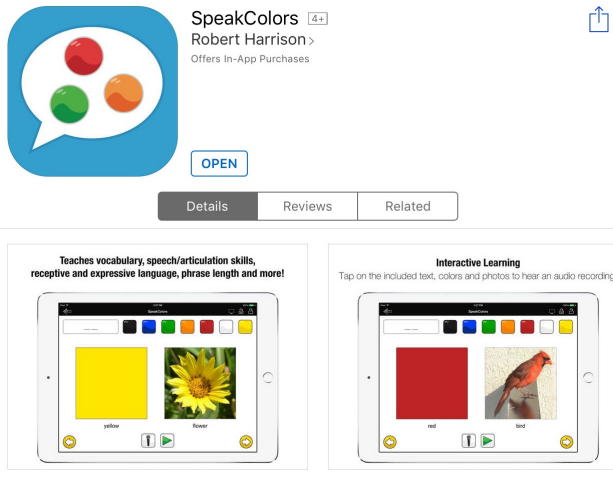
SpeakColors 4+

Robert Harrison >

Offers In-App Purchases

OPEN

Details | Reviews | Related

Teaches vocabulary, speech/articulation skills, receptive and expressive language, phrase length and more!

SpeakColors

yellow

flower

Interactive Learning

Tap on the included text, colors and photos to hear an audio recording

SpeakColors

red

bird